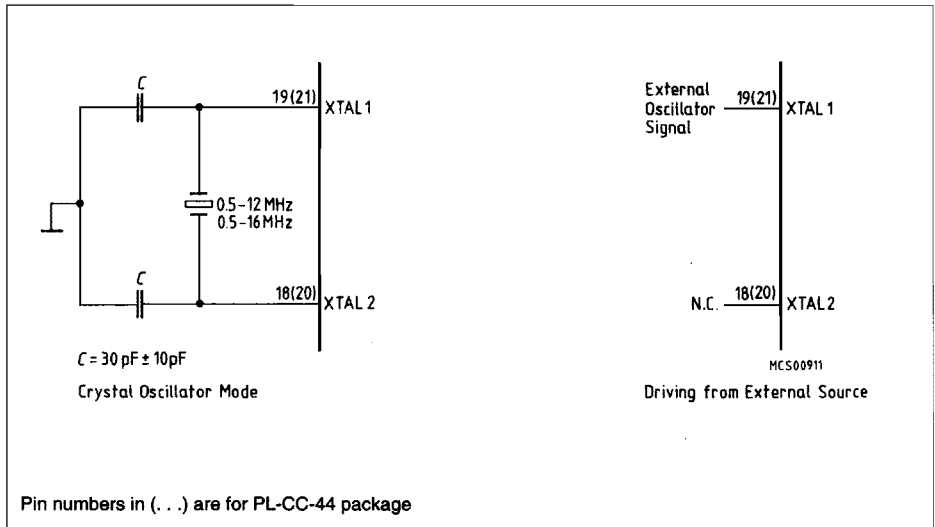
C

19(21)

XTAL 1

0.5 - 12 MHz
0.5 - 16 MHz

C

18(20)

XTAL 2

$C = 30\text{ pF} \pm 10\text{pF}$

Crystal Oscillator Mode

External Oscillator Signal

19(21)

XTAL 1

N.C.

18(20)

XTAL 2

MCS00911

Driving from External Source

Pin numbers in (. . .) are for PL-CC-44 package